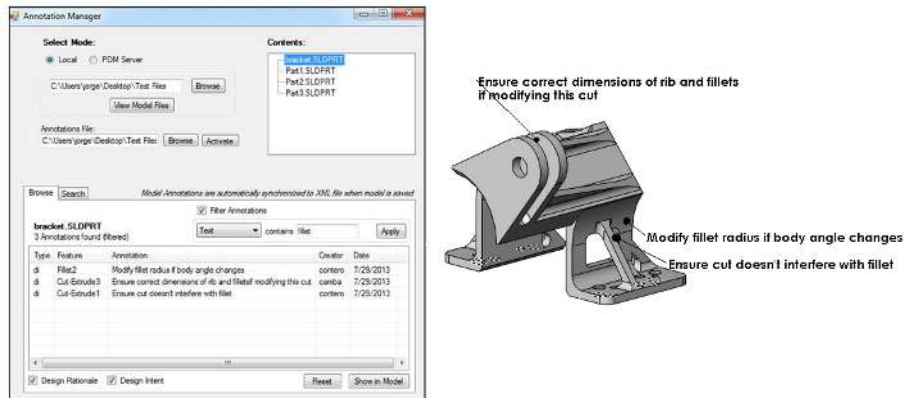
Annotation Manager

Select Mode:
Local
PDM Server
C:\Users\jorge\Desktop\Test Files
Browse
View Model Files

Annotations File:
C:\Users\jorge\Desktop\Test Files
Browse
Activate

Contents:
bracket.SLDPRT
Part1.SLDPRT
Part2.SLDPRT
Part3.SLDPRT

Browse
Search
Model Annotations are automatically synchronized to XML file when model is saved

Filter Annotations
bracket.SLDPRT
3 Annotations found (filtered)
Text
contains
fillet
Apply

| Type | Feature | Annotation | Creator | Date |
|---|---|---|---|---|
| di | Fillet2 | Modify fillet radius if body angle changes | contero | 7/29/2013 |
| di | Cut-Extrude3 | Ensure correct dimensions of rib and filletsif modifying this cut | camba | 7/29/2013 |
| di | Cut-Extrude1 | Ensure cut doesn't interfere with fillet | contero | 7/29/2013 |

Design Rationale
Design Intent
Reset
Show in Model

Ensure correct dimensions of rib and fillets if modifying this cut

Modify fillet radius if body angle changes

Ensure cut doesn't interfere with fillet